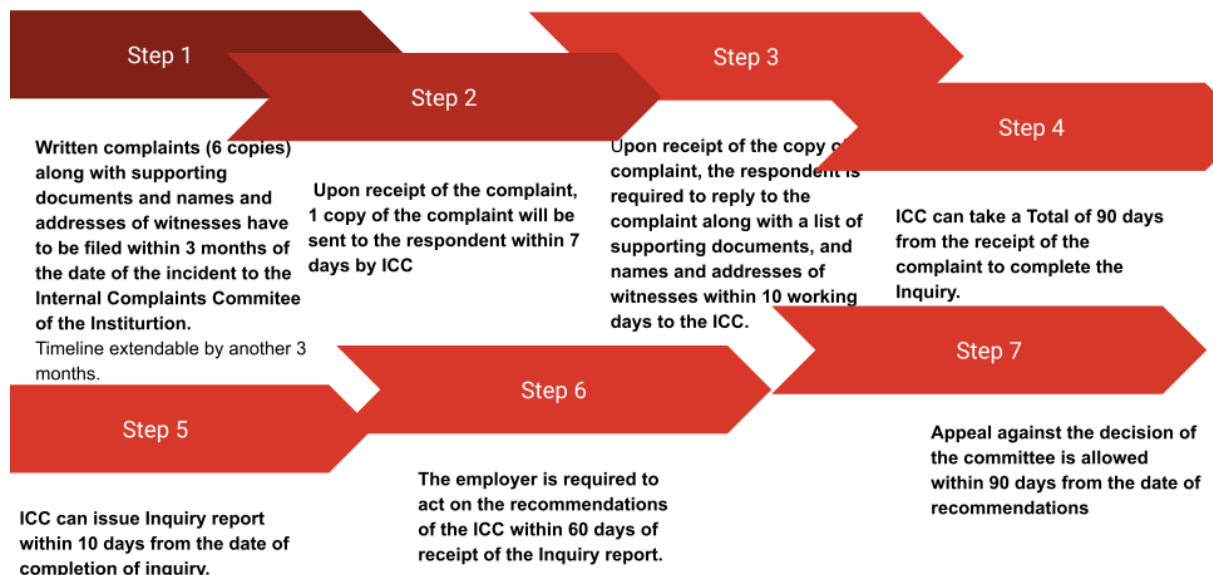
Step 1

Step 2

Step 3

Step 4

Written complaints (6 copies) along with supporting documents and names and addresses of witnesses have to be filed within 3 months of the date of the incident to the Internal Complaints Commitee of the Institurtion.
Timeline extendable by another 3 months.

Upon receipt of the complaint, 1 copy of the complaint will be sent to the respondent within 7 days by ICC

Upon receipt of the copy o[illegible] complaint, the respondent is required to reply to the complaint along with a list of supporting documents, and names and addresses of witnesses within 10 working days to the ICC.

ICC can take a Total of 90 days from the receipt of the complaint to complete the Inquiry.

Step 7

Step 6

Step 5

Appeal against the decision of the committee is allowed within 90 days from the date of recommendations

The employer is required to act on the recommendations of the ICC within 60 days of receipt of the Inquiry report.

ICC can issue Inquiry report within 10 days from the date of completion of inquiry.